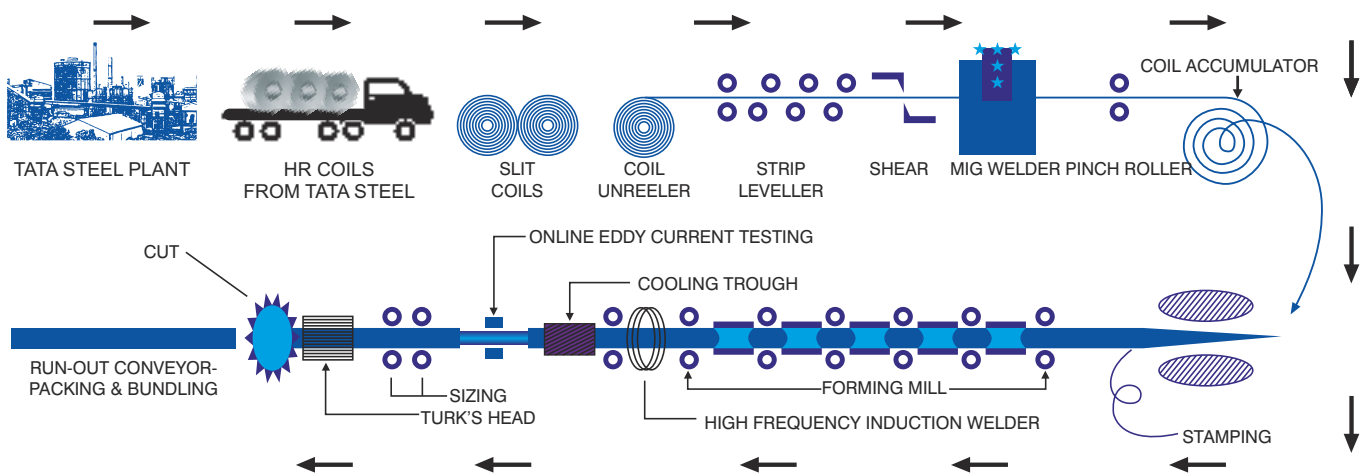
TATA STEEL PLANT

HR COILS FROM TATA STEEL

SLIT COILS

COIL UNREELER

STRIP LEVELLER

SHEAR

MIG WELDER

PINCH ROLLER

COIL ACCUMULATOR

CUT

ONLINE EDDY CURRENT TESTING

COOLING TROUGH

RUN-OUT CONVEYOR-PACKING & BUNDLING

SIZING

TURK'S HEAD

FORMING MILL

HIGH FREQUENCY INDUCTION WELDER

STAMPING